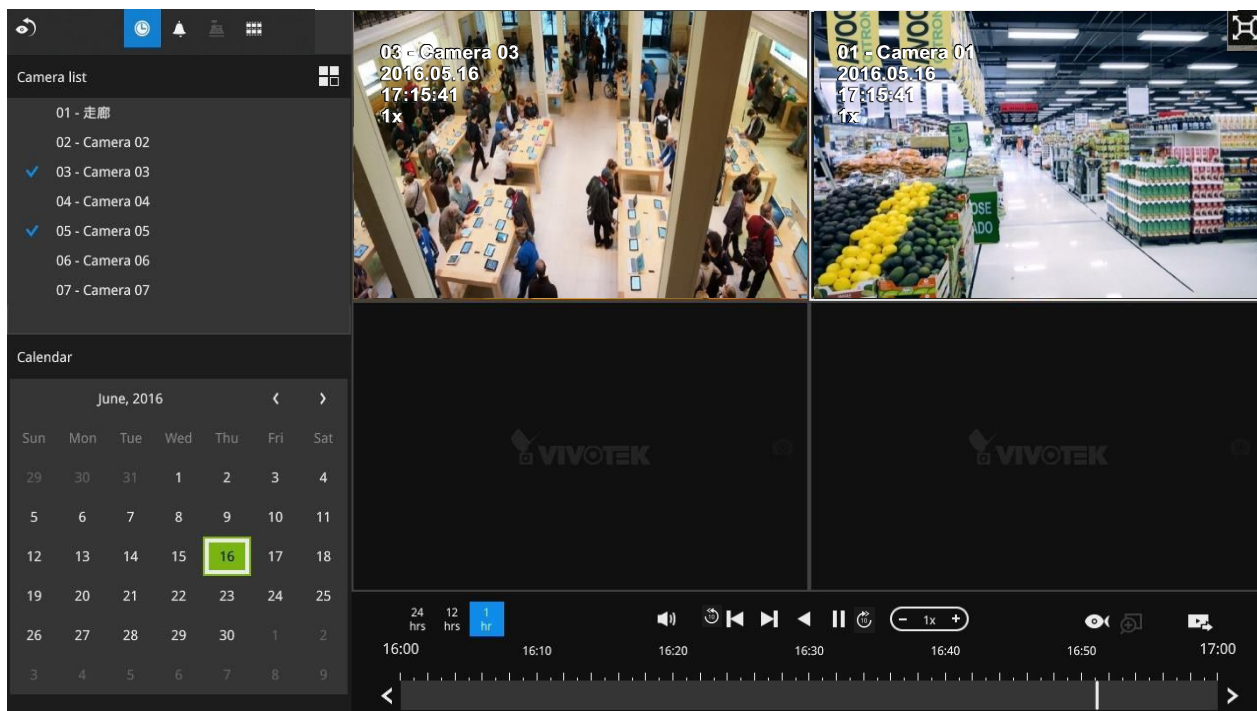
Camera list

01 - 走廊
02 - Camera 02
✓ 03 - Camera 03
04 - Camera 04
✓ 05 - Camera 05
06 - Camera 06
07 - Camera 07

Calendar

June, 2016 ‹ ›

| Sun | Mon | Tue | Wed | Thu | Fri | Sat |
|---|---|---|---|---|---|---|
| 29 | 30 | 31 | 1 | 2 | 3 | 4 |
| 5 | 6 | 7 | 8 | 9 | 10 | 11 |
| 12 | 13 | 14 | 15 | 16 | 17 | 18 |
| 19 | 20 | 21 | 22 | 23 | 24 | 25 |
| 26 | 27 | 28 | 29 | 30 | 1 | 2 |
| 3 | 4 | 5 | 6 | 7 | 8 | 9 |

03 - Camera 03
2016.05.16
17:15:41
1x

01 - Camera 01
2016.05.16
17:15:41
1x

VIVOTEK

VIVOTEK

24 hrs 12 hrs 1 hr

15 10 − 1x +

16:00 16:10 16:20 16:30 16:40 16:50 17:00